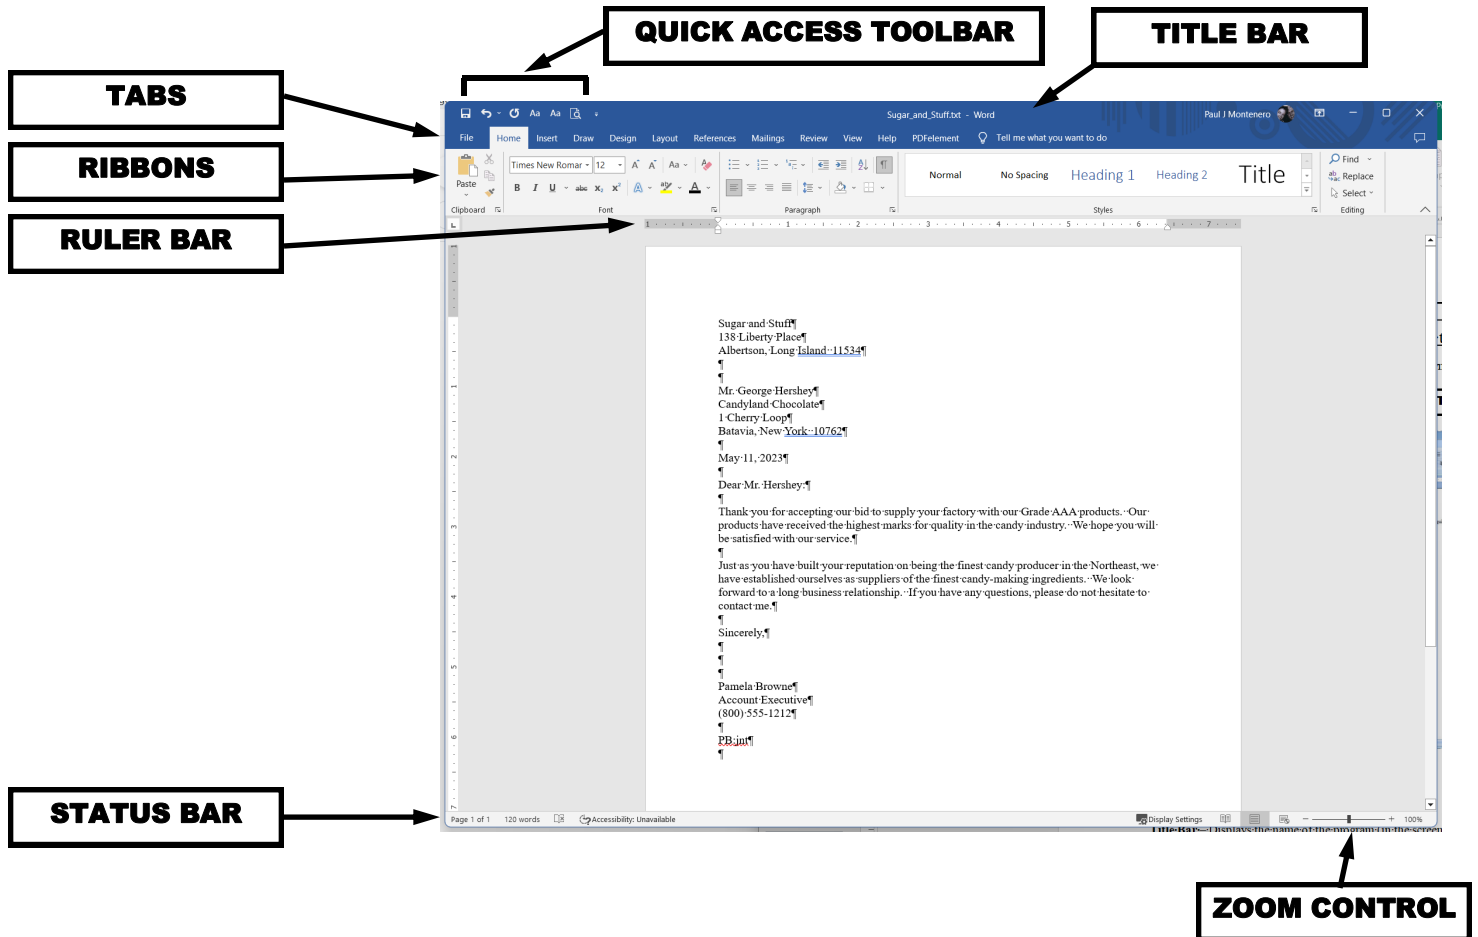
QUICK ACCESS TOOLBAR

TITLE BAR

TABS

RIBBONS

RULER BAR

Sugar_and_Stuff.txt - Word

Paul J Montenero

File Home Insert Draw Design Layout References Mailings Review View Help PDFelement Tell me what you want to do

Paste

Times New Roman 12

Clipboard Font Paragraph Styles Editing

Normal No Spacing Heading 1 Heading 2 Title

Find Replace Select

Sugar·and·Stuff¶
138·Liberty·Place¶
Albertson,·Long·Island··11534¶
¶
¶
Mr.·George·Hershey¶
Candyland·Chocolate¶
1·Cherry·Loop¶
Batavia,·New·York··10762¶
¶
May·11,·2023¶
¶
Dear·Mr.·Hershey:¶
¶
Thank·you·for·accepting·our·bid·to·supply·your·factory·with·our·Grade·AAA·products.··Our·products·have·received·the·highest·marks·for·quality·in·the·candy·industry.··We·hope·you·will·be·satisfied·with·our·service.¶
¶
Just·as·you·have·built·your·reputation·on·being·the·finest·candy·producer·in·the·Northeast,·we·have·established·ourselves·as·suppliers·of·the·finest·candy-making·ingredients.··We·look·forward·to·a·long·business·relationship.··If·you·have·any·questions,·please·do·not·hesitate·to·contact·me.¶
¶
Sincerely,¶
¶
¶
¶
Pamela·Browne¶
Account·Executive¶
(800)·555-1212¶
¶
PB:jnt¶
¶

STATUS BAR

Page 1 of 1 120 words Accessibility: Unavailable Display Settings 100%

Title Bar—Displays the name of the program (in the screen

ZOOM CONTROL